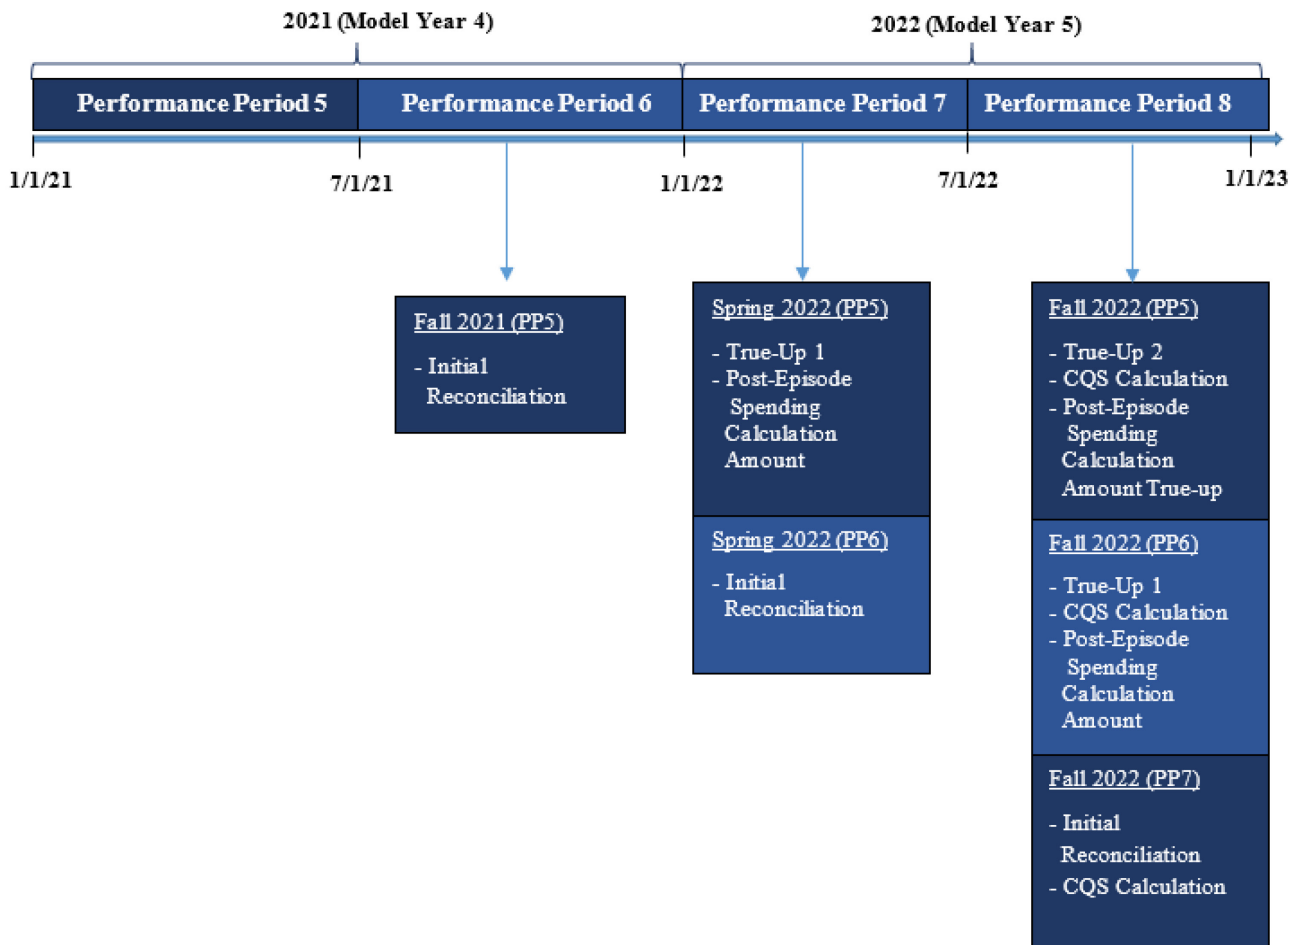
2021 (Model Year 4)

2022 (Model Year 5)

Performance Period 5

Performance Period 6

Performance Period 7

Performance Period 8

1/1/21

7/1/21

1/1/22

7/1/22

1/1/23

Fall 2021 (PP5)

- Initial Reconciliation

Spring 2022 (PP5)

- True-Up 1
- Post-Episode Spending Calculation Amount

Spring 2022 (PP6)

- Initial Reconciliation

Fall 2022 (PP5)

- True-Up 2
- CQS Calculation
- Post-Episode Spending Calculation Amount True-up

Fall 2022 (PP6)

- True-Up 1
- CQS Calculation
- Post-Episode Spending Calculation Amount

Fall 2022 (PP7)

- Initial Reconciliation
- CQS Calculation